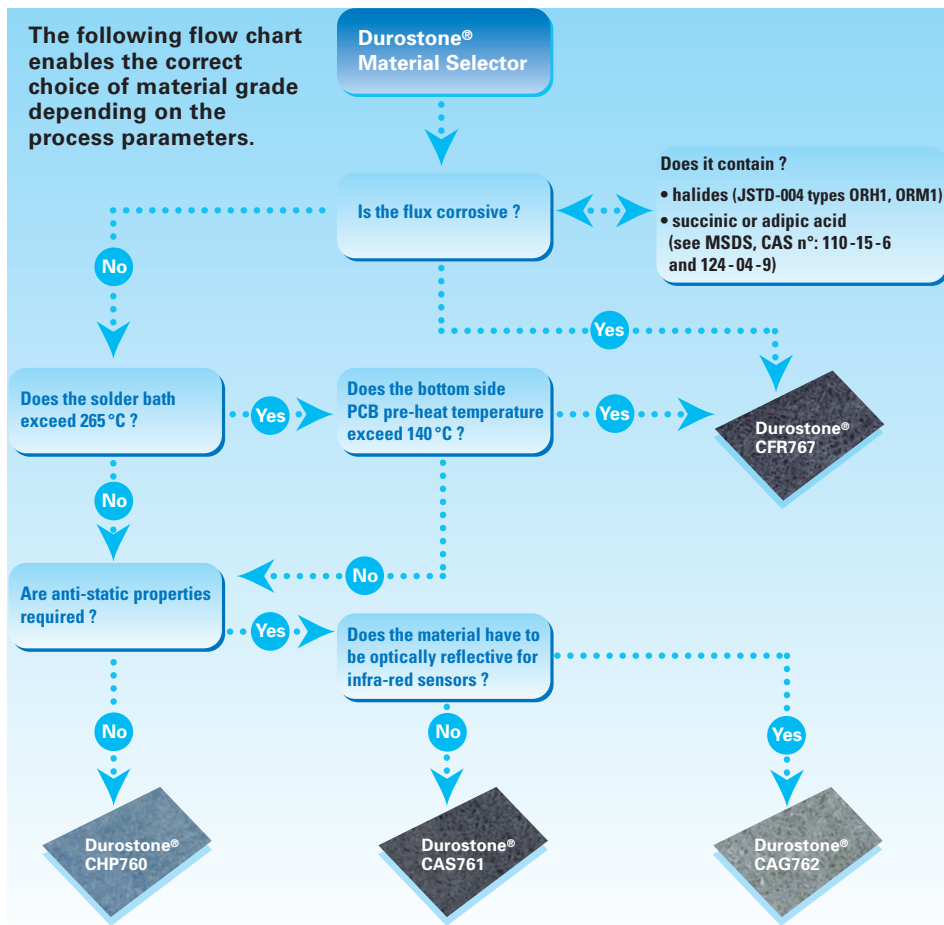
The following flow chart enables the correct choice of material grade depending on the process parameters.

Durostone® Material Selector

Is the flux corrosive ?

Does it contain ?
• halides (JSTD-004 types ORH1, ORM1)
• succinic or adipic acid (see MSDS, CAS n°: 110-15-6 and 124-04-9)

No

Yes

Does the solder bath exceed 265 °C ?

Yes

Does the bottom side PCB pre-heat temperature exceed 140 °C ?

Yes

Durostone® CFR767

No

No

Are anti-static properties required ?

Yes

Does the material have to be optically reflective for infra-red sensors ?

No

No

Yes

Durostone® CHP760

Durostone® CAS761

Durostone® CAG762